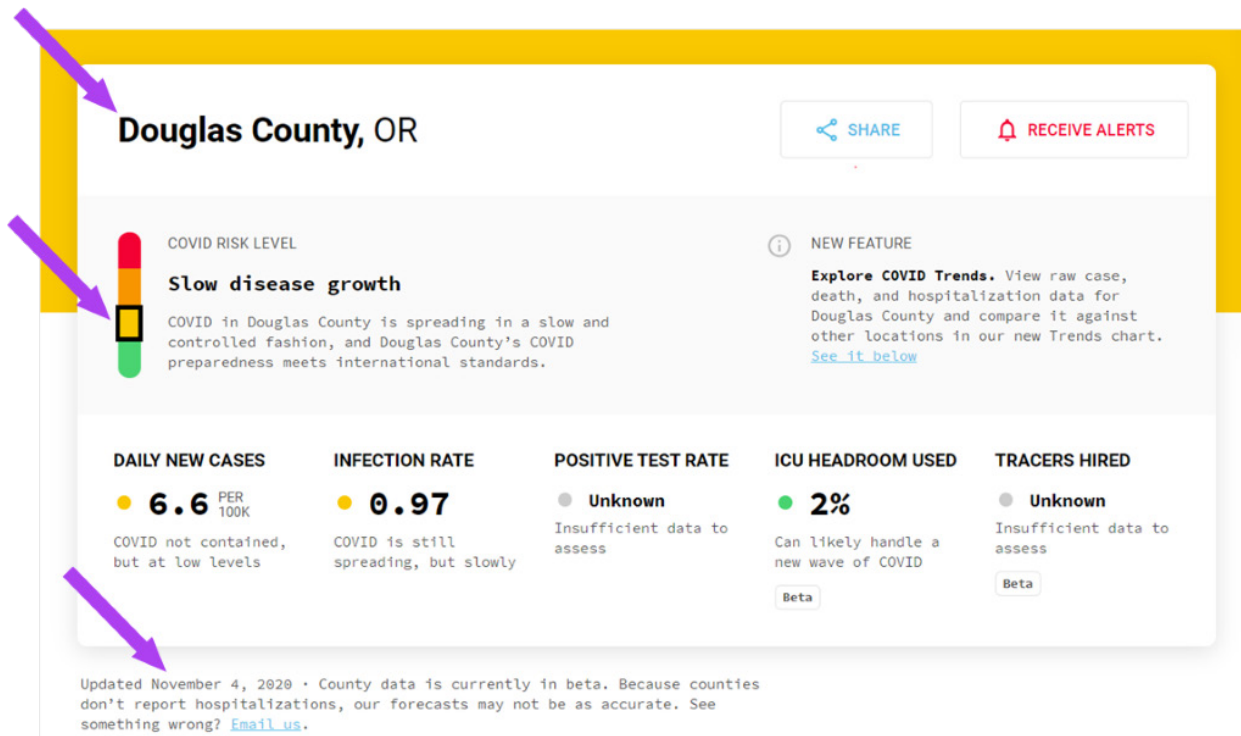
Douglas County, OR

SHARE

RECEIVE ALERTS

COVID RISK LEVEL

Slow disease growth

COVID in Douglas County is spreading in a slow and controlled fashion, and Douglas County's COVID preparedness meets international standards.

NEW FEATURE

Explore COVID Trends. View raw case, death, and hospitalization data for Douglas County and compare it against other locations in our new Trends chart. See it below

DAILY NEW CASES

6.6 PER 100K

COVID not contained, but at low levels

INFECTION RATE

0.97

COVID is still spreading, but slowly

POSITIVE TEST RATE

Unknown

Insufficient data to assess

ICU HEADROOM USED

2%

Can likely handle a new wave of COVID

Beta

TRACERS HIRED

Unknown

Insufficient data to assess

Beta

Updated November 4, 2020 · County data is currently in beta. Because counties don't report hospitalizations, our forecasts may not be as accurate. See something wrong? Email us.